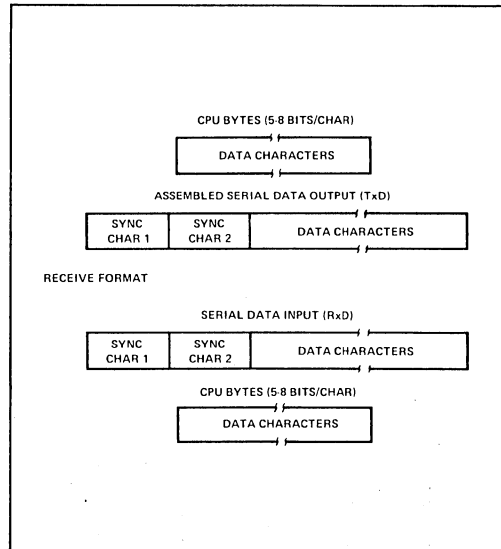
CPU BYTES (5-8 BITS/CHAR)

DATA CHARACTERS

ASSEMBLED SERIAL DATA OUTPUT (TxD)

| SYNC CHAR 1 | SYNC CHAR 2 | DATA CHARACTERS |
|---|---|---|

RECEIVE FORMAT

SERIAL DATA INPUT (RxD)

| SYNC CHAR 1 | SYNC CHAR 2 | DATA CHARACTERS |
|---|---|---|

CPU BYTES (5-8 BITS/CHAR)

DATA CHARACTERS